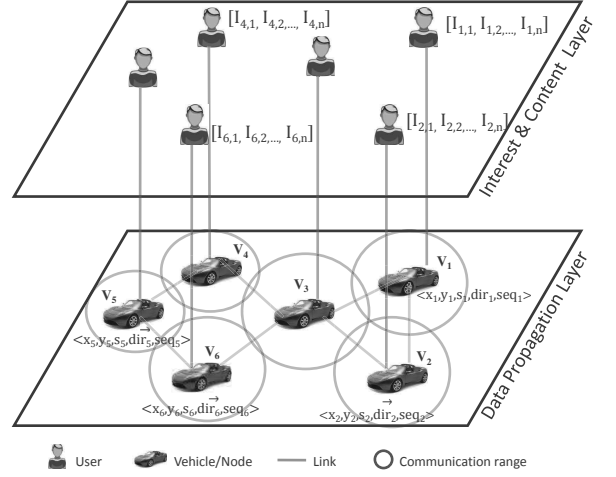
$[I_{4,1}, I_{4,2,...}, I_{4,n}]$

$[I_{1,1}, I_{1,2,...}, I_{1,n}]$

$[I_{6,1}, I_{6,2,...}, I_{6,n}]$

$[I_{2,1}, I_{2,2,...}, I_{2,n}]$

Interest & Content Layer

$V_4$

$V_1$

$V_5$

$V_3$

$<x_1,y_1,s_1,dir_1,seq_1>$

$<x_5,y_5,s_5,\vec{dir_5},seq_5>$

$V_6$

$V_2$

$<x_6,y_6,s_6,\vec{dir_6},seq_6>$

$<x_2,y_2,s_2,\vec{dir_2},seq_2>$

Data Propagation Layer

User Vehicle/Node Link Communication range